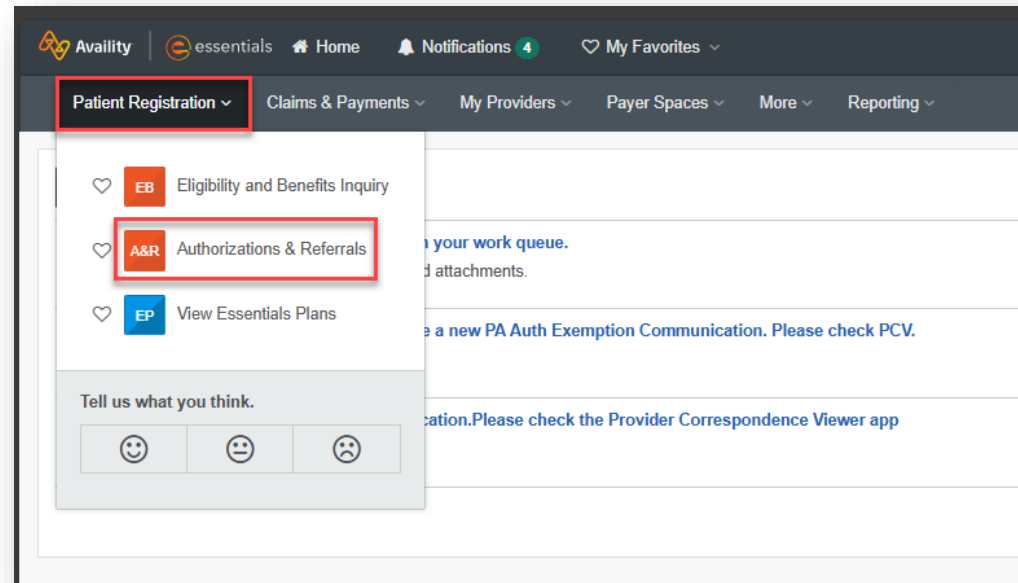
Availity | essentials Home Notifications 4 My Favorites

Patient Registration Claims & Payments My Providers Payer Spaces More Reporting

EB Eligibility and Benefits Inquiry

A&R Authorizations & Referrals

EP View Essentials Plans

Tell us what you think.

n your work queue.
d attachments.

e a new PA Auth Exemption Communication. Please check PCV.

cation.Please check the Provider Correspondence Viewer app